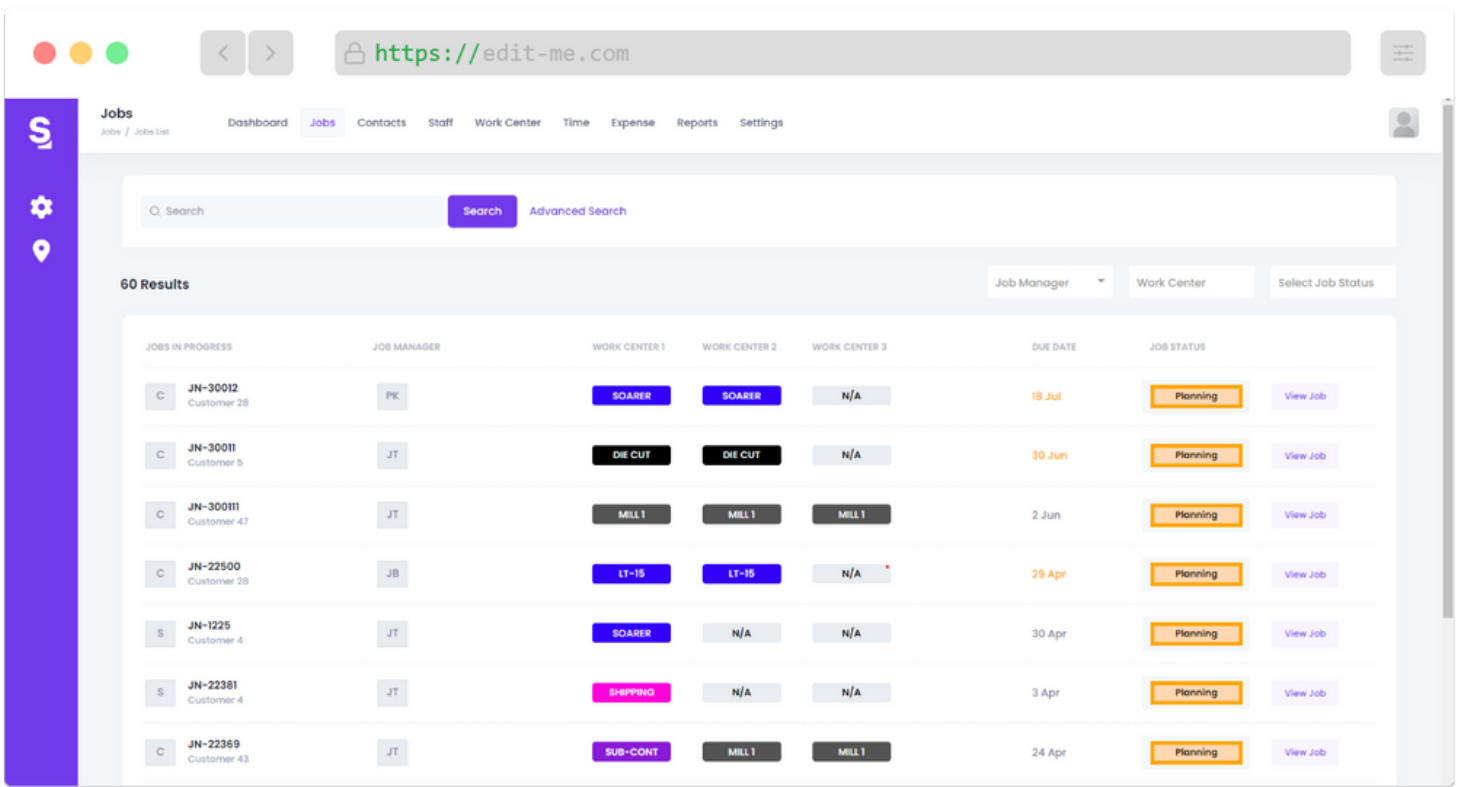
https://edit-me.com

S

Jobs
Jobs / Jobs List

Dashboard Jobs Contacts Staff Work Center Time Expense Reports Settings

Search
Search
Advanced Search

60 Results

Job Manager
Work Center
Select Job Status

| JOBS IN PROGRESS | | JOB MANAGER | WORK CENTER 1 | WORK CENTER 2 | WORK CENTER 3 | DUE DATE | JOB STATUS | |
|---|---|---|---|---|---|---|---|---|
| C | JN-30012 Customer 28 | PK | SOARER | SOARER | N/A | 18 Jul | Planning | View Job |
| C | JN-30011 Customer 5 | JT | DIE CUT | DIE CUT | N/A | 30 Jun | Planning | View Job |
| C | JN-300111 Customer 47 | JT | MILL 1 | MILL 1 | MILL 1 | 2 Jun | Planning | View Job |
| C | JN-22500 Customer 28 | JB | LT-15 | LT-15 | N/A | 29 Apr | Planning | View Job |
| S | JN-1225 Customer 4 | JT | SOARER | N/A | N/A | 30 Apr | Planning | View Job |
| S | JN-22381 Customer 4 | JT | SHIPPING | N/A | N/A | 3 Apr | Planning | View Job |
| C | JN-22369 Customer 43 | JT | SUB-CONT | MILL 1 | MILL 1 | 24 Apr | Planning | View Job |